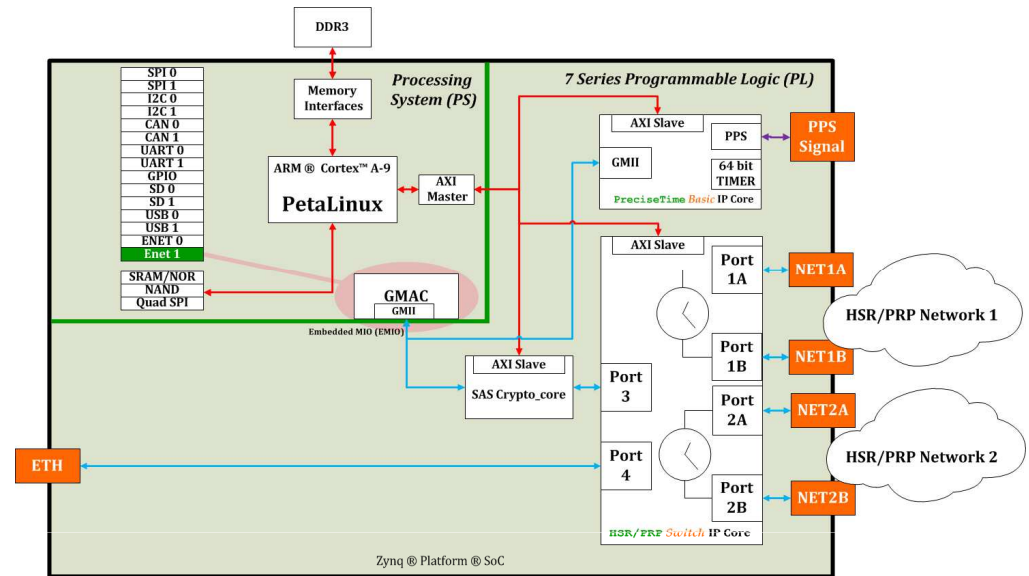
DDR3

Memory Interfaces

Processing System (PS)

7 Series Programmable Logic (PL)

SPI 0
SPI 1
I2C 0
I2C 1
CAN 0
CAN 1
UART 0
UART 1
GPIO
SD 0
SD 1
USB 0
USB 1
ENET 0
Enet 1

ARM ® Cortex™ A-9

PetaLinux

AXI Master

SRAM/NOR
NAND
Quad SPI

GMAC
GMII

Embedded MIO (EMIO)

AXI Slave
PPS
GMII
64 bit TIMER
PreciseTime Basic IP Core

PPS Signal

AXI Slave
Port 1A
Port 1B
Port 2A
Port 2B
Port 3
Port 4

NET1A
NET1B
NET2A
NET2B

HSR/PRP Network 1
HSR/PRP Network 2

AXI Slave
SAS Crypto_core

ETH

HSR/PRP Switch IP Core

Zynq ® Platform ® SoC